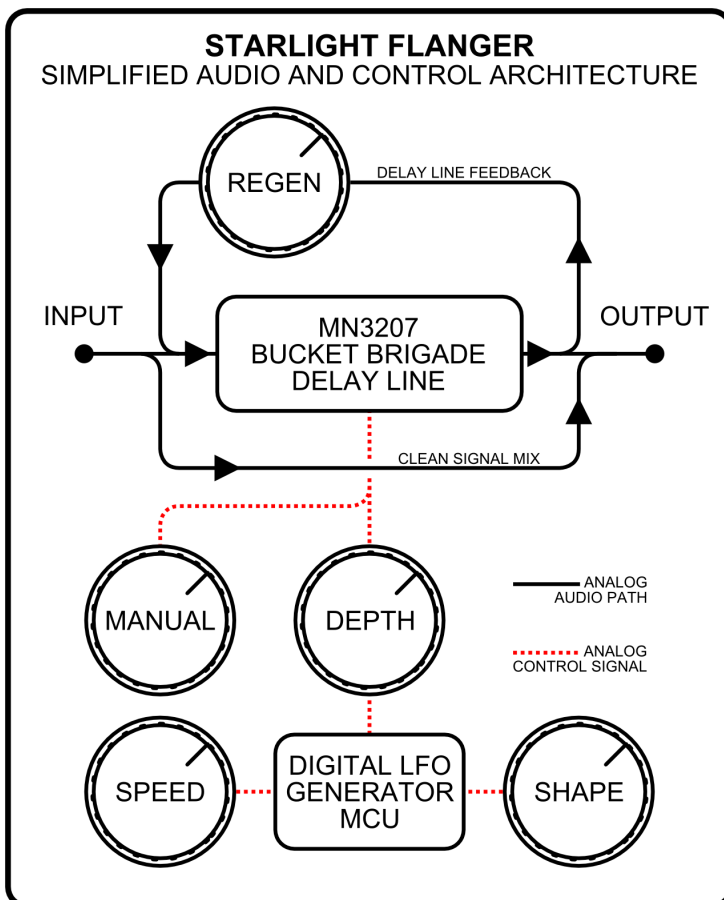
STARLIGHT FLANGER
SIMPLIFIED AUDIO AND CONTROL ARCHITECTURE

REGEN

DELAY LINE FEEDBACK

INPUT

MN3207
BUCKET BRIGADE
DELAY LINE

OUTPUT

CLEAN SIGNAL MIX

MANUAL

DEPTH

ANALOG
AUDIO PATH

ANALOG
CONTROL SIGNAL

SPEED

DIGITAL LFO
GENERATOR
MCU

SHAPE